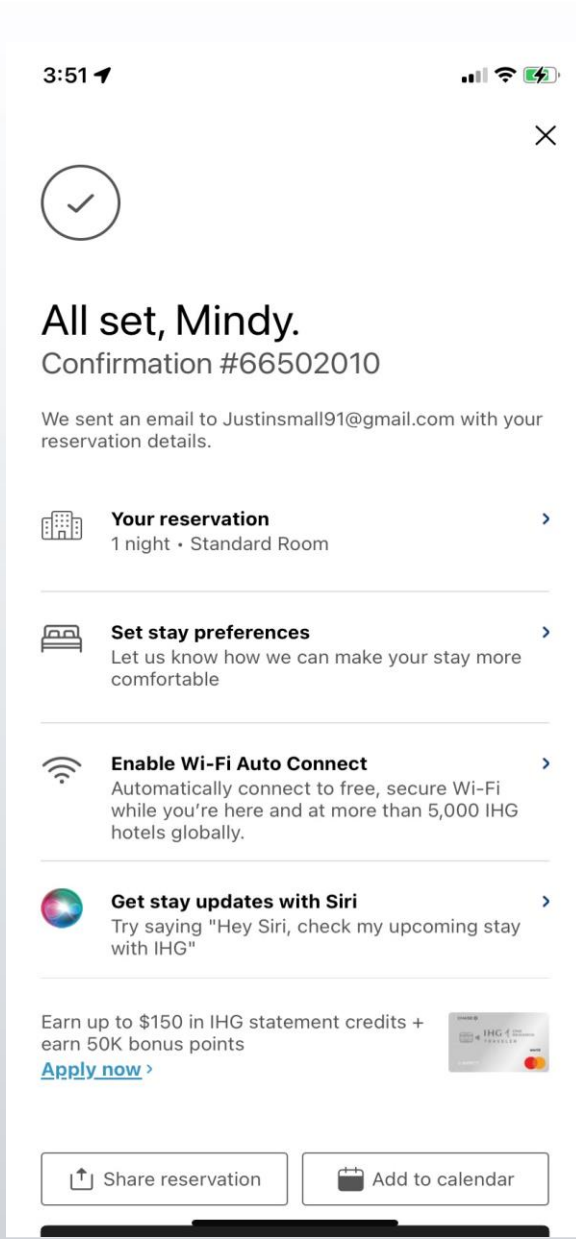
3:51

All set, Mindy.
Confirmation #66502010

We sent an email to Justinsmall91@gmail.com with your reservation details.

Your reservation
1 night • Standard Room

Set stay preferences
Let us know how we can make your stay more comfortable

Enable Wi-Fi Auto Connect
Automatically connect to free, secure Wi-Fi while you're here and at more than 5,000 IHG hotels globally.

Get stay updates with Siri
Try saying "Hey Siri, check my upcoming stay with IHG"

Earn up to $150 in IHG statement credits + earn 50K bonus points
Apply now ›

IHG TRAVELER

Share reservation
Add to calendar